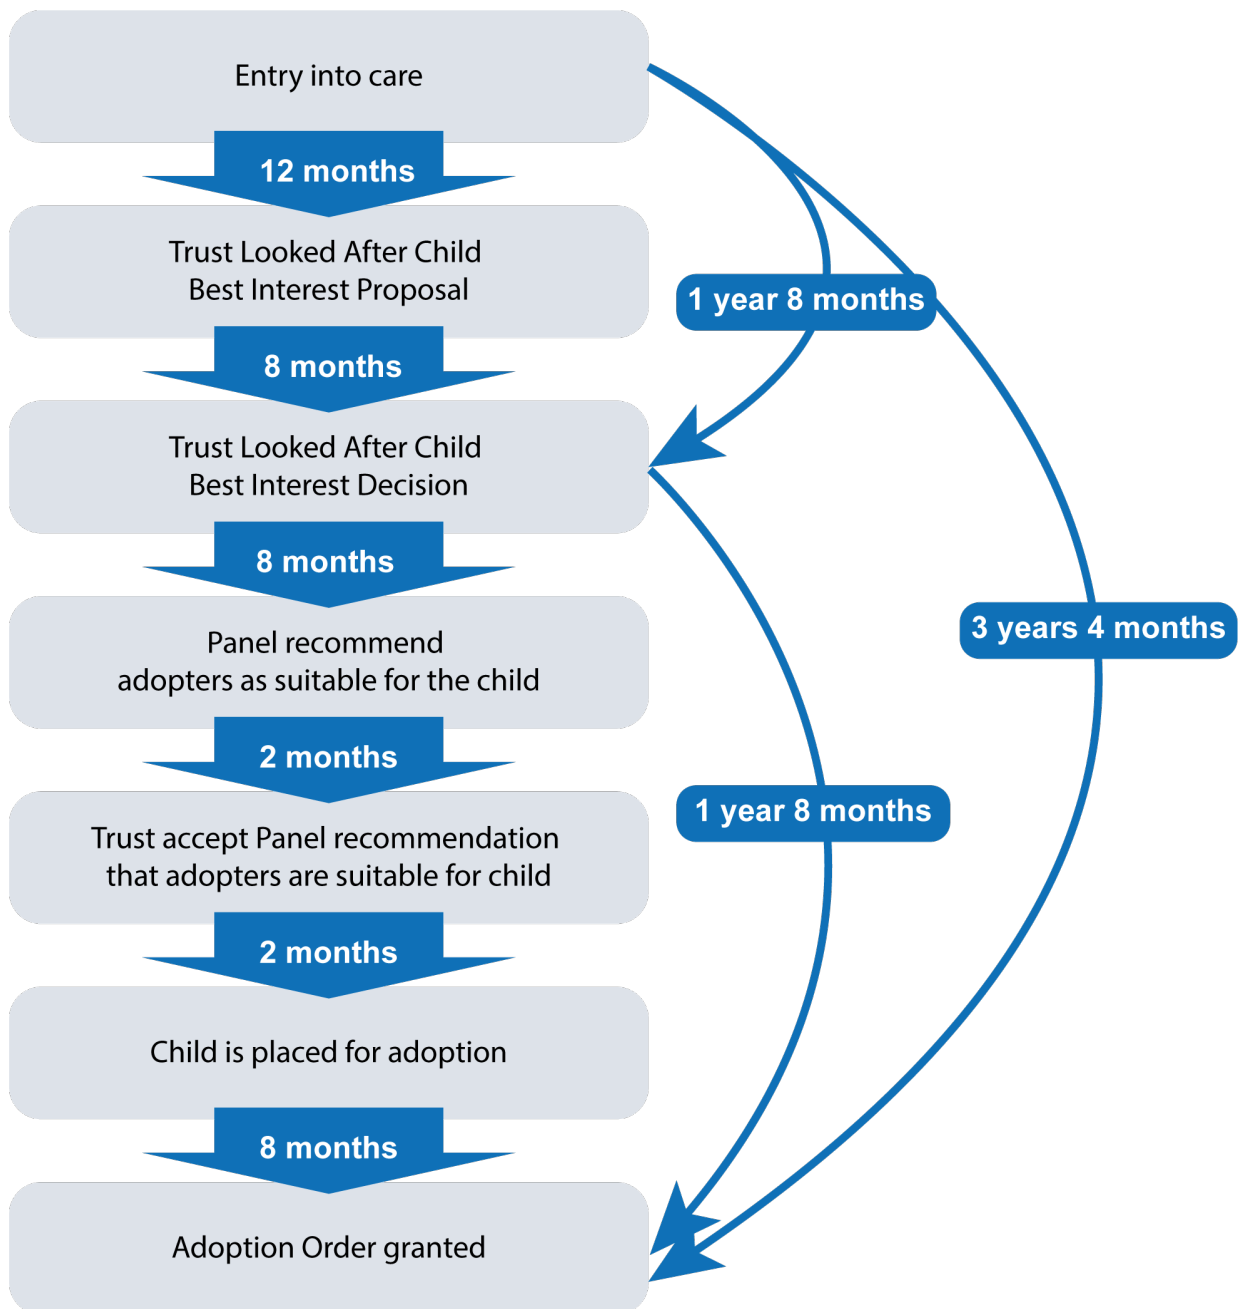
Entry into care

12 months

Trust Looked After Child
Best Interest Proposal

8 months

Trust Looked After Child
Best Interest Decision

8 months

Panel recommend
adopters as suitable for the child

2 months

Trust accept Panel recommendation
that adopters are suitable for child

2 months

Child is placed for adoption

8 months

Adoption Order granted

1 year 8 months

3 years 4 months

1 year 8 months